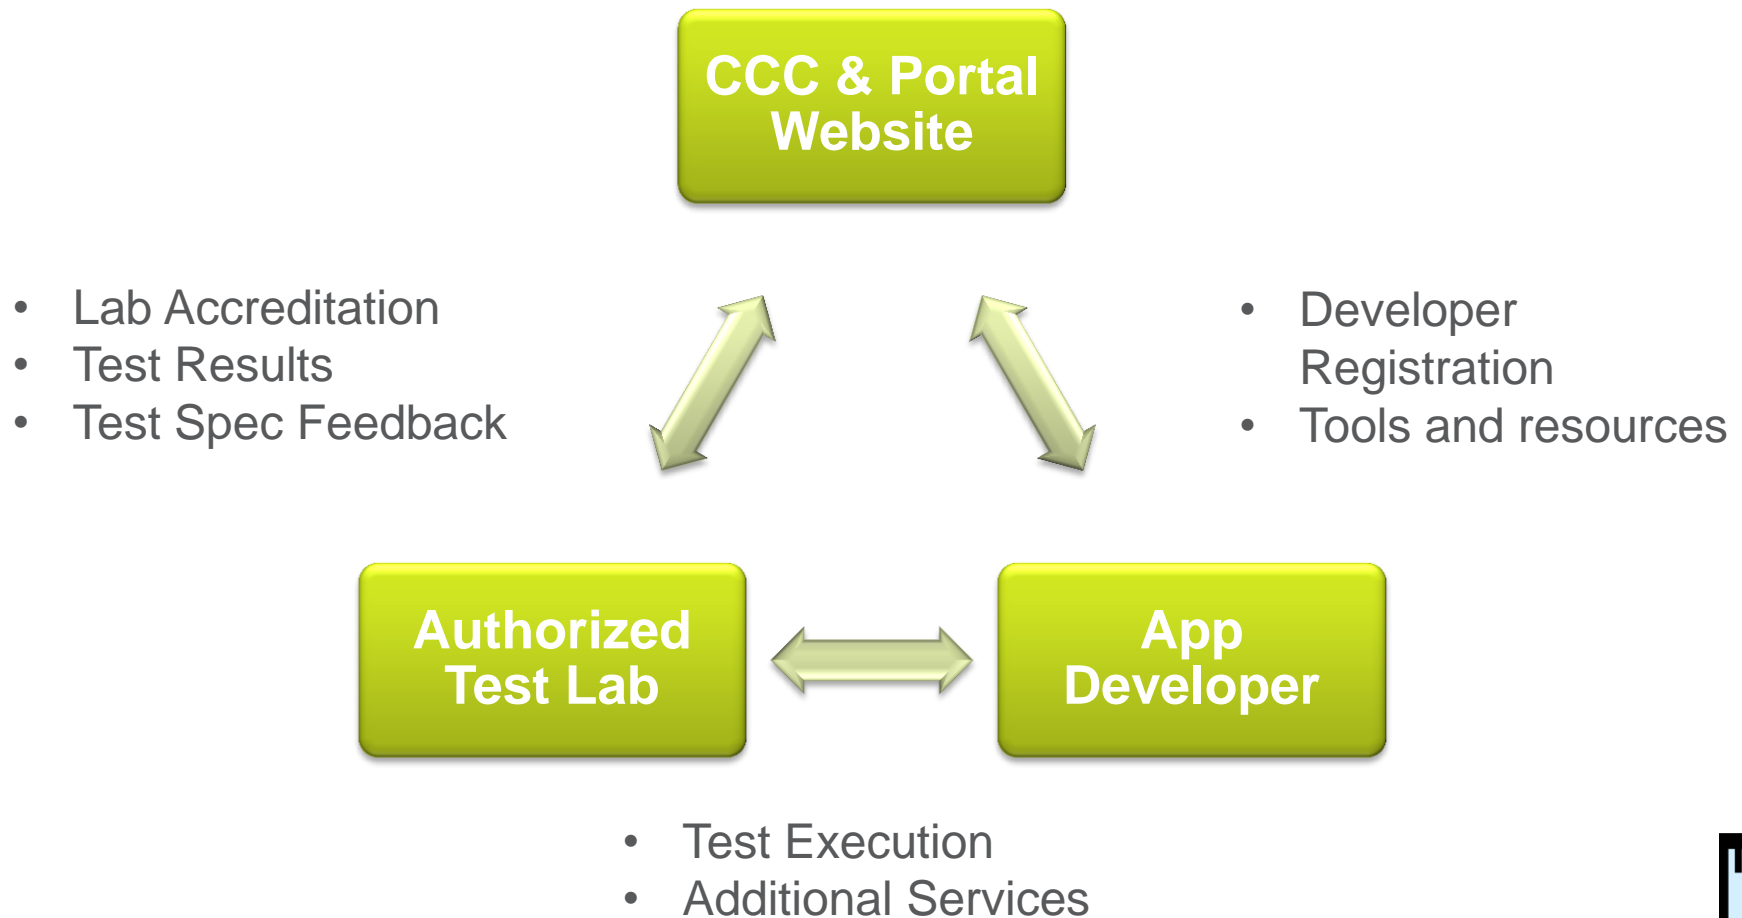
CCC & Portal Website

• Lab Accreditation
• Test Results
• Test Spec Feedback

• Developer Registration
• Tools and resources

Authorized Test Lab

App Developer

• Test Execution
• Additional Services